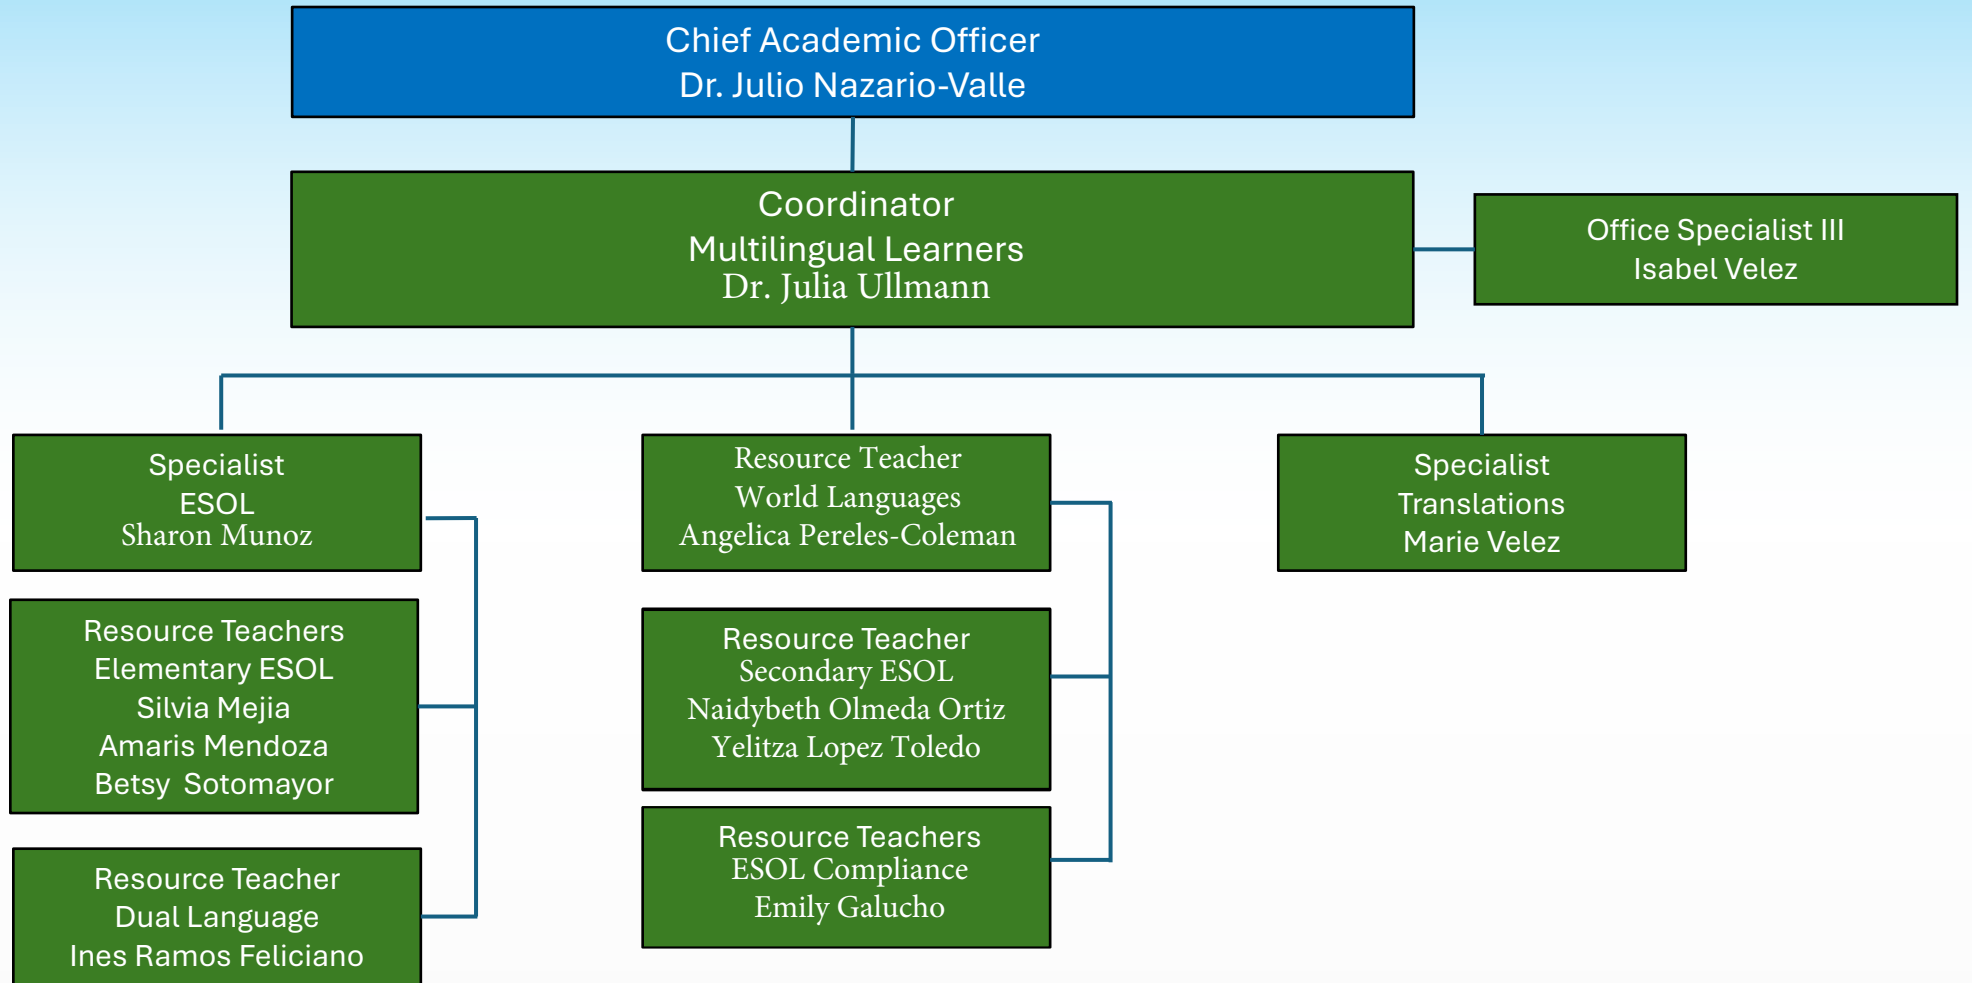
Chief Academic Officer
Dr. Julio Nazario-Valle

Coordinator
Multilingual Learners
Dr. Julia Ullmann

Office Specialist III
Isabel Velez

Specialist
ESOL
Sharon Munoz

Resource Teachers
Elementary ESOL
Silvia Mejia
Amaris Mendoza
Betsy Sotomayor

Resource Teacher
Dual Language
Ines Ramos Feliciano

Resource Teacher
World Languages
Angelica Pereles-Coleman

Resource Teacher
Secondary ESOL
Naidybeth Olmeda Ortiz
Yelitza Lopez Toledo

Resource Teachers
ESOL Compliance
Emily Galucho

Specialist
Translations
Marie Velez